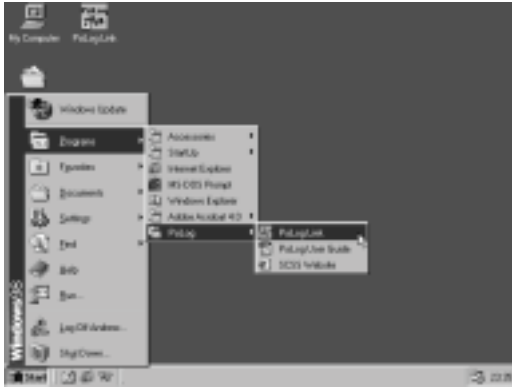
My Computer

PoLogLink

Windows Update

Programs

Favorites

Documents

Settings

Find

Help

Run...

Log Off Andrew...

Shut Down...

Windows 98

Accessories

StartUp

Internet Explorer

MS-DOS Prompt

Windows Explorer

Adobe Acrobat 4.0

PoLog

PoLogLink

PoLogUser Guide

SCSS Website

Start

22:31